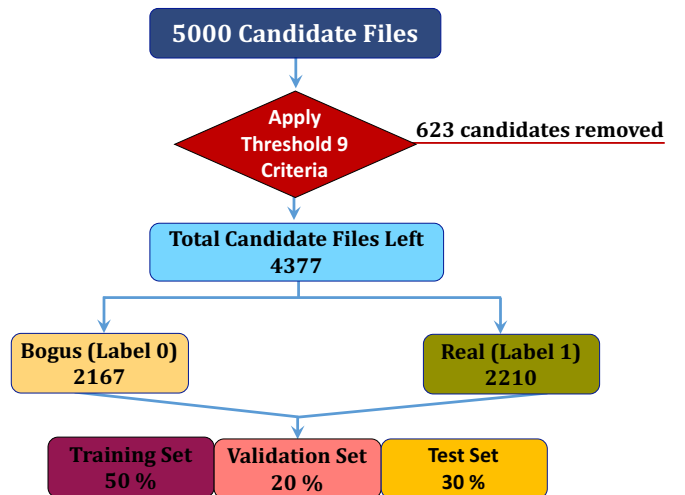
5000 Candidate Files

Apply Threshold 9 Criteria

623 candidates removed

Total Candidate Files Left
4377

Bogus (Label 0)
2167

Real (Label 1)
2210

Training Set
50 %

Validation Set
20 %

Test Set
30 %